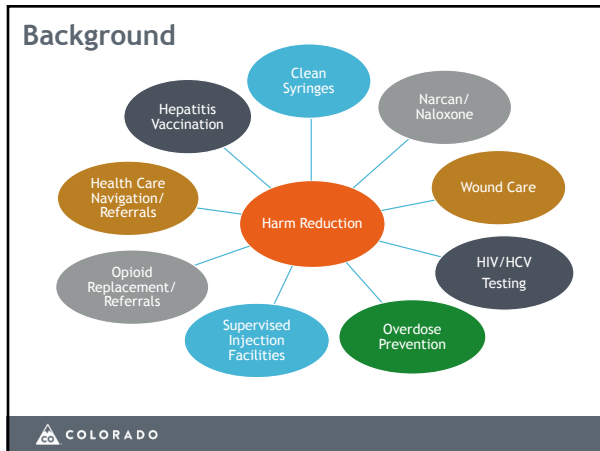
Background

Harm Reduction

Clean Syringes

Narcan/ Naloxone

Wound Care

HIV/HCV Testing

Overdose Prevention

Supervised Injection Facilities

Opioid Replacement/ Referrals

Health Care Navigation/ Referrals

Hepatitis Vaccination

CO COLORADO